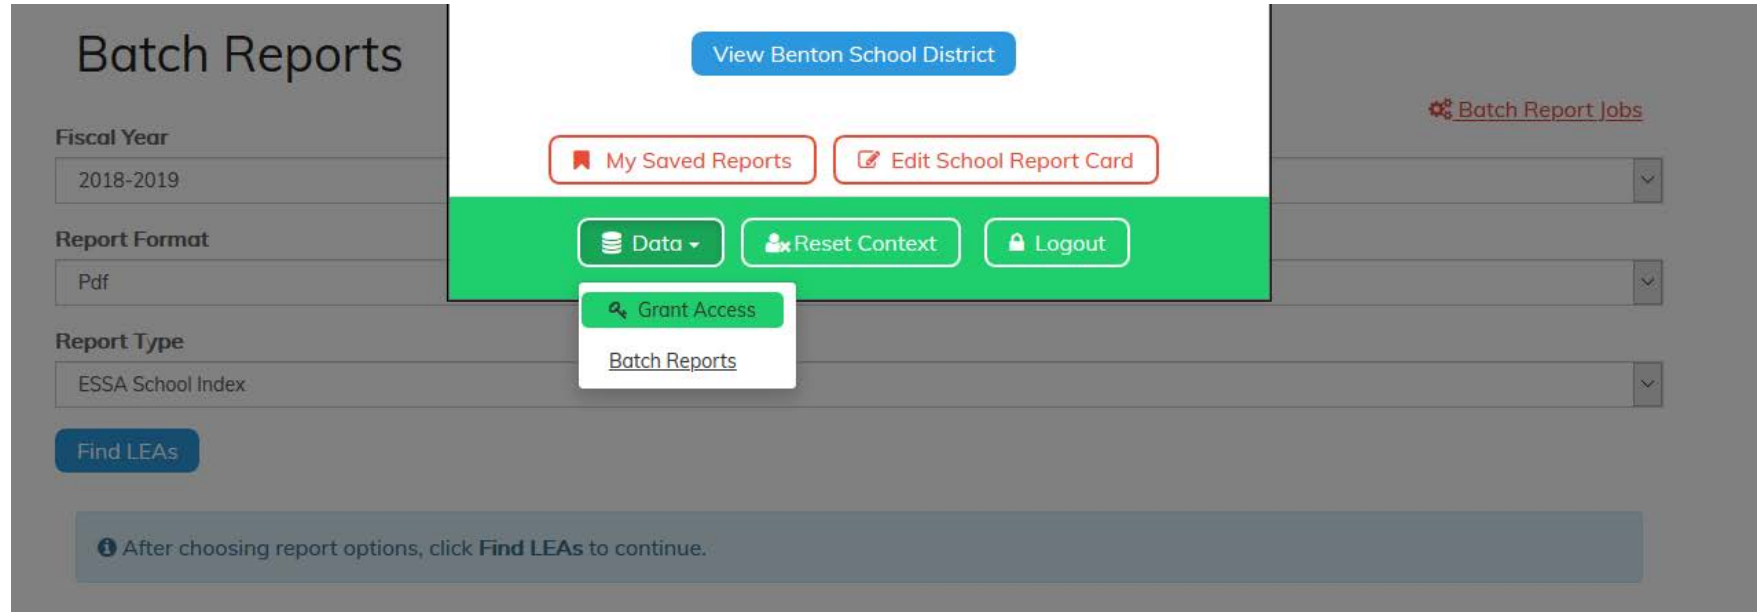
Batch Reports

View Benton School District

Batch Report Jobs

My Saved Reports

Edit School Report Card

Fiscal Year

2018-2019

Data

Reset Context

Logout

Report Format

Pdf

Grant Access

Batch Reports

Report Type

ESSA School Index

Find LEAs

After choosing report options, click **Find LEAs** to continue.